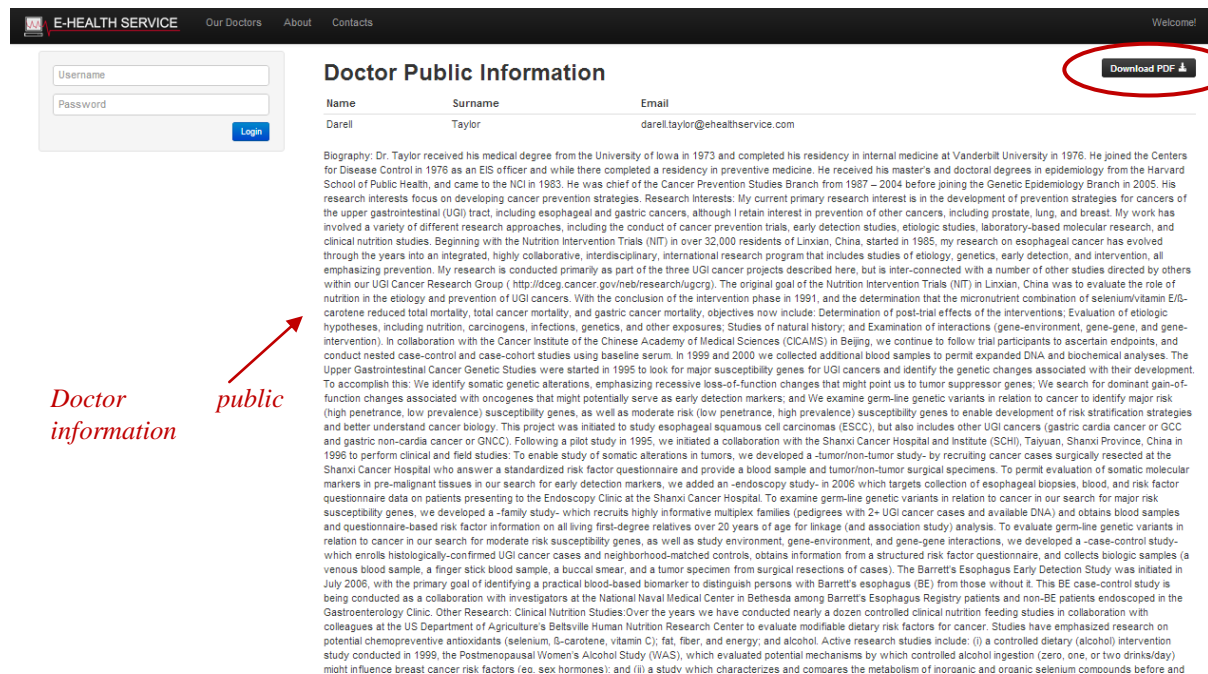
E-HEALTH SERVICE Our Doctors About Contacts Welcome!

Username
Password
Login

Doctor Public Information

Download PDF

| Name | Surname | Email |
|---|---|---|
| Darell | Taylor | darell.taylor@ehealthservice.com |

Biography: Dr. Taylor received his medical degree from the University of Iowa in 1973 and completed his residency in internal medicine at Vanderbilt University in 1976. He joined the Centers for Disease Control in 1976 as an EIS officer and while there completed a residency in preventive medicine. He received his master's and doctoral degrees in epidemiology from the Harvard School of Public Health, and came to the NCI in 1983. He was chief of the Cancer Prevention Studies Branch from 1987 – 2004 before joining the Genetic Epidemiology Branch in 2005. His research interests focus on developing cancer prevention strategies. Research Interests: My current primary research interest is in the development of prevention strategies for cancers of the upper gastrointestinal (UGI) tract, including esophageal and gastric cancers, although I retain interest in prevention of other cancers, including prostate, lung, and breast. My work has involved a variety of different research approaches, including the conduct of cancer prevention trials, early detection studies, etiologic studies, laboratory-based molecular research, and clinical nutrition studies. Beginning with the Nutrition Intervention Trials (NIT) in over 32,000 residents of Linxian, China, started in 1985, my research on esophageal cancer has evolved through the years into an integrated, highly collaborative, interdisciplinary, international research program that includes studies of etiology, genetics, early detection, and intervention, all emphasizing prevention. My research is conducted primarily as part of the three UGI cancer projects described here, but is inter-connected with a number of other studies directed by others within our UGI Cancer Research Group ( http://dceg.cancer.gov/neb/research/ugcrg). The original goal of the Nutrition Intervention Trials (NIT) in Linxian, China was to evaluate the role of nutrition in the etiology and prevention of UGI cancers. With the conclusion of the intervention phase in 1991, and the determination that the micronutrient combination of selenium/vitamin E/ß-carotene reduced total mortality, total cancer mortality, and gastric cancer mortality, objectives now include: Determination of post-trial effects of the interventions; Evaluation of etiologic hypotheses, including nutrition, carcinogens, infections, genetics, and other exposures; Studies of natural history; and Examination of interactions (gene-environment, gene-gene, and gene-intervention). In collaboration with the Cancer Institute of the Chinese Academy of Medical Sciences (CICAMS) in Beijing, we continue to follow trial participants to ascertain endpoints, and conduct nested case-control and case-cohort studies using baseline serum. In 1999 and 2000 we collected additional blood samples to permit expanded DNA and biochemical analyses. The Upper Gastrointestinal Cancer Genetic Studies were started in 1995 to look for major susceptibility genes for UGI cancers and identify the genetic changes associated with their development. To accomplish this: We identify somatic genetic alterations, emphasizing recessive loss-of-function changes that might point us to tumor suppressor genes; We search for dominant gain-of-function changes associated with oncogenes that might potentially serve as early detection markers; and We examine germ-line genetic variants in relation to cancer to identify major risk (high penetrance, low prevalence) susceptibility genes, as well as moderate risk (low penetrance, high prevalence) susceptibility genes to enable development of risk stratification strategies and better understand cancer biology. This project was initiated to study esophageal squamous cell carcinomas (ESCC), but also includes other UGI cancers (gastric cardia cancer or GCC and gastric non-cardia cancer or GNCC). Following a pilot study in 1995, we initiated a collaboration with the Shanxi Cancer Hospital and Institute (SCHI), Taiyuan, Shanxi Province, China in 1996 to perform clinical and field studies: To enable study of somatic alterations in tumors, we developed a -tumor/non-tumor study- by recruiting cancer cases surgically resected at the Shanxi Cancer Hospital who answer a standardized risk factor questionnaire and provide a blood sample and tumor/non-tumor surgical specimens. To permit evaluation of somatic molecular markers in pre-malignant tissues in our search for early detection markers, we added an -endoscopy study- in 2006 which targets collection of esophageal biopsies, blood, and risk factor questionnaire data on patients presenting to the Endoscopy Clinic at the Shanxi Cancer Hospital. To examine germ-line genetic variants in relation to cancer in our search for major risk susceptibility genes, we developed a -family study- which recruits highly informative multiplex families (pedigrees with 2+ UGI cancer cases and available DNA) and obtains blood samples and questionnaire-based risk factor information on all living first-degree relatives over 20 years of age for linkage (and association study) analysis. To evaluate germ-line genetic variants in relation to cancer in our search for moderate risk susceptibility genes, as well as study environment, gene-environment, and gene-gene interactions, we developed a -case-control study- which enrolls histologically-confirmed UGI cancer cases and neighborhood-matched controls, obtains information from a structured risk factor questionnaire, and collects biologic samples (a venous blood sample, a finger stick blood sample, a buccal smear, and a tumor specimen from surgical resections of cases). The Barrett's Esophagus Early Detection Study was initiated in July 2006, with the primary goal of identifying a practical blood-based biomarker to distinguish persons with Barrett's esophagus (BE) from those without it. This BE case-control study is being conducted as a collaboration with investigators at the National Naval Medical Center in Bethesda among Barrett's Esophagus Registry patients and non-BE patients endoscoped in the Gastroenterology Clinic. Other Research: Clinical Nutrition Studies:Over the years we have conducted nearly a dozen controlled clinical nutrition feeding studies in collaboration with colleagues at the US Department of Agriculture's Beltsville Human Nutrition Research Center to evaluate modifiable dietary risk factors for cancer. Studies have emphasized research on potential chemopreventive antioxidants (selenium, ß-carotene, vitamin C); fat, fiber, and energy; and alcohol. Active research studies include: (i) a controlled dietary (alcohol) intervention study conducted in 1999, the Postmenopausal Women's Alcohol Study (WAS), which evaluated potential mechanisms by which controlled alcohol ingestion (zero, one, or two drinks/day) might influence breast cancer risk factors (eg, sex hormones); and (ii) a study which characterizes and compares the metabolism of inorganic and organic selenium compounds before and

Doctor public information